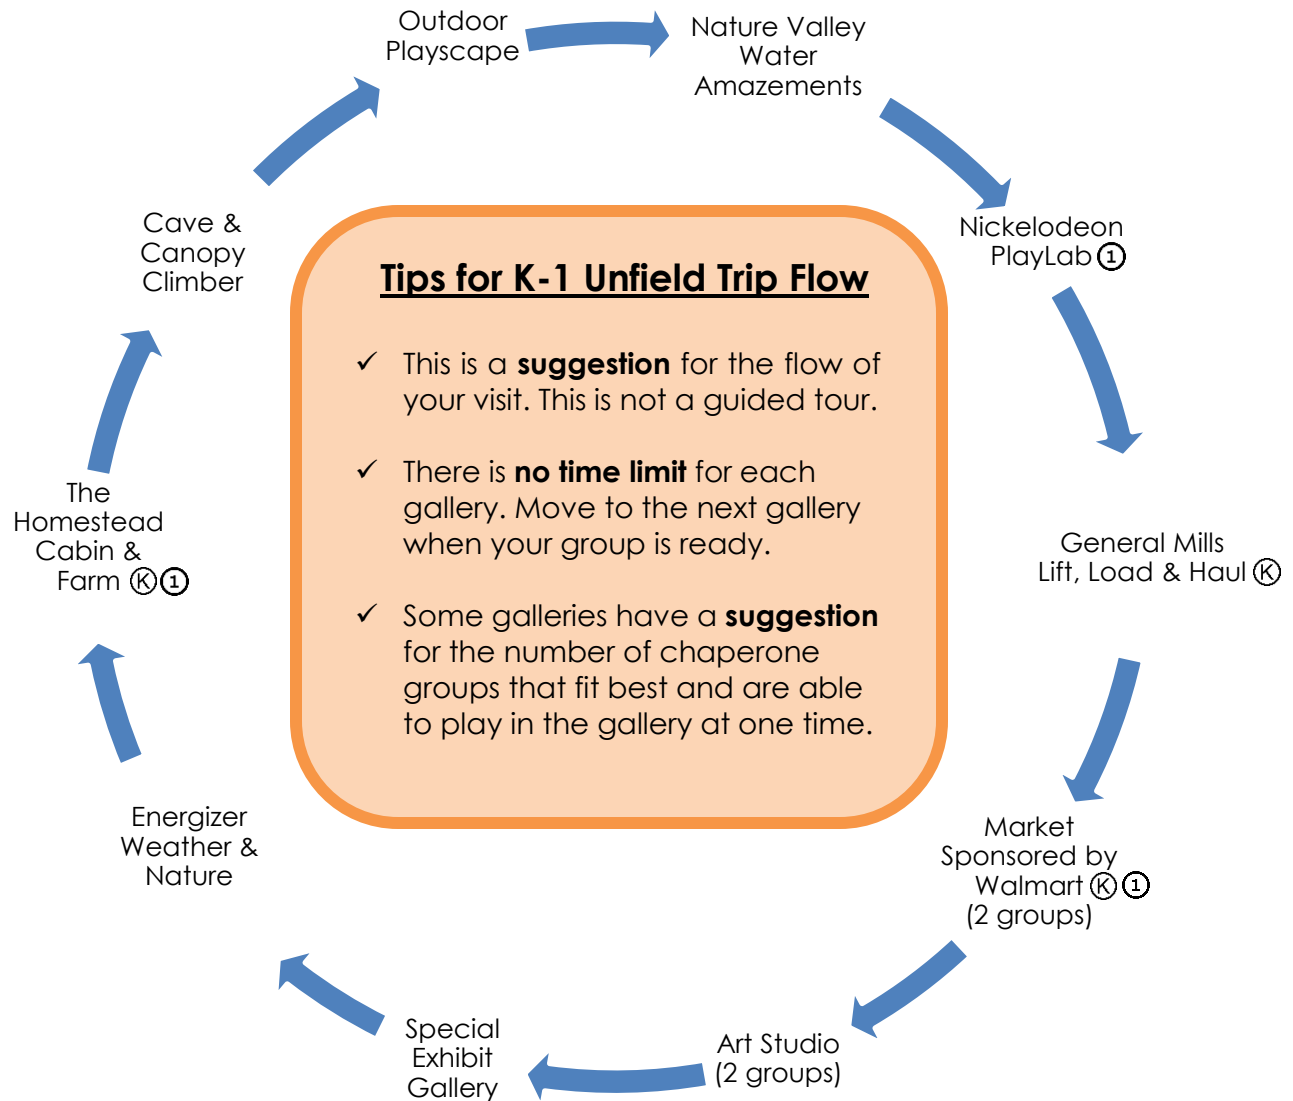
Outdoor Playscape

Nature Valley Water Amazements

Nickelodeon PlayLab ①

General Mills Lift, Load & Haul Ⓚ

Market Sponsored by Walmart Ⓚ① (2 groups)

Art Studio (2 groups)

Special Exhibit Gallery

Energizer Weather & Nature

The Homestead Cabin & Farm Ⓚ①

Cave & Canopy Climber

**Tips for K-1 Unfield Trip Flow**

✓ This is a **suggestion** for the flow of your visit. This is not a guided tour.

✓ There is **no time limit** for each gallery. Move to the next gallery when your group is ready.

✓ Some galleries have a **suggestion** for the number of chaperone groups that fit best and are able to play in the gallery at one time.